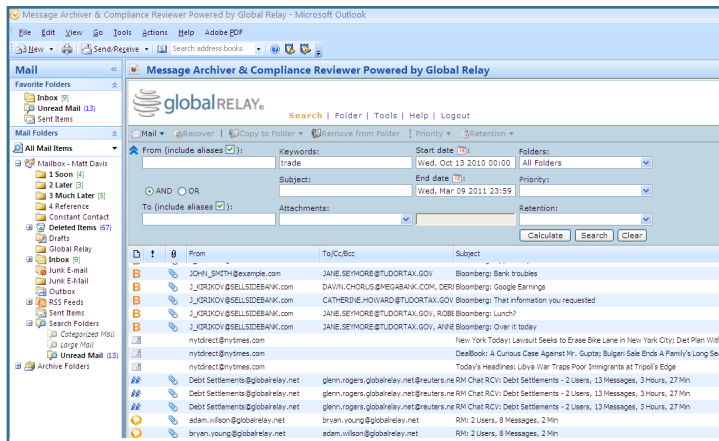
Message Archiver & Compliance Reviewer Powered by Global Relay - Microsoft Outlook

File Edit View Go Tools Actions Help Adobe PDF

New | Send/Receive | Search address books

Mail

Favorite Folders

Inbox [9]
Unread Mail (13)
Sent Items

Mail Folders

All Mail Items

Mailbox - Matt Davis
1 Soon [4]
2 Later [3]
3 Much Later [5]
4 Reference
Constant Contact
Deleted Items (67)
Drafts
Global Relay
Inbox [9]
Junk E-mail
Junk E-Mail
Outbox
RSS Feeds
Sent Items
Search Folders
Categorized Mail
Large Mail
Unread Mail (13)
Archive Folders

Message Archiver & Compliance Reviewer Powered by Global Relay

globalRELAY

Search | Folder | Tools | Help | Logout

Mail | Recover | Copy to Folder | Remove from Folder | Priority | Retention

From (include aliases ☑):
Keywords: trade
Start date: Wed, Oct 13 2010 00:00
Folders: All Folders
AND OR
Subject:
End date: Wed, Mar 09 2011 23:59
Priority:
To (include aliases ☑):
Attachments:
Retention:
Calculate Search Clear

| From | To/Cc/Bcc | Subject |
|---|---|---|
| JOHN_SMITH@example.com | JANE.SEYMORE@TUDORTAX.GOV | Bloomberg: Bank troubles |
| J_KIRIKOV@SELLSIDEBANK.com | DAWN.CHORUS@MEGABANK.COM, DERI | Bloomberg: Google Earnings |
| J_KIRIKOV@SELLSIDEBANK.com | CATHERINE.HOWARD@TUDORTAX.GOV | Bloomberg: That information you requested |
| J_KIRIKOV@SELLSIDEBANK.com | JANE.SEYMORE@TUDORTAX.GOV, ROBI | Bloomberg: Lunch? |
| J_KIRIKOV@SELLSIDEBANK.com | JANE.SEYMORE@TUDORTAX.GOV, ANNE | Bloomberg: Over it today |
| nytdirect@nytimes.com | | New York Today: Lawsuit Seeks to Erase Bike Lane in New York City; Diet Plan With |
| nytdirect@nytimes.com | | DealBook: A Curious Case Against Mr. Gupta; Bulgari Sale Ends A Family's Long Se |
| nytdirect@nytimes.com | | Today's Headlines: Libya War Traps Poor Immigrants at Tripoli's Edge |
| Debt Settlements@globalrelay.net | glenn.rogers.globalrelay.net@reuters.ne | RM Chat RCV: Debt Settlements - 2 Users, 13 Messages, 3 Hours, 27 Min |
| Debt Settlements@globalrelay.net | glenn.rogers.globalrelay.net@reuters.ne | RM Chat RCV: Debt Settlements - 2 Users, 13 Messages, 3 Hours, 27 Min |
| Debt Settlements@globalrelay.net | glenn.rogers.globalrelay.net@reuters.ne | RM Chat RCV: Debt Settlements - 2 Users, 13 Messages, 3 Hours, 27 Min |
| adam.wilson@globalrelay.net | bryan.young@globalrelay.net | RM: 2 Users, 8 Messages, 2 Min |
| bryan.young@globalrelay.net | adam.wilson@globalrelay.net | RM: 2 Users, 8 Messages, 2 Min |